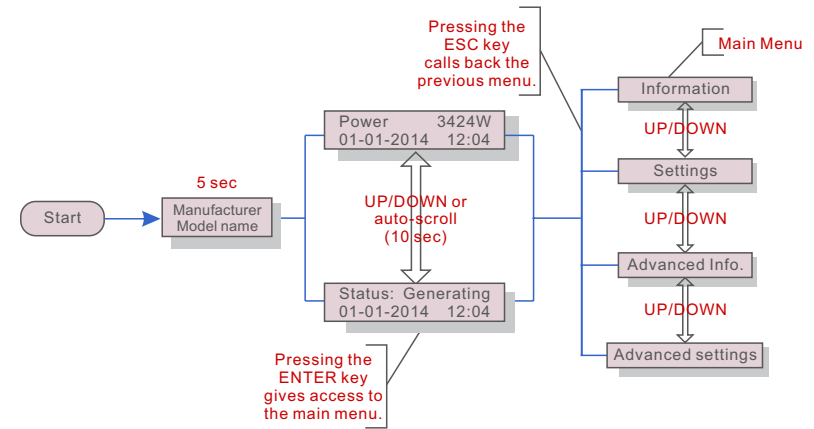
Pressing the ESC key calls back the previous menu.

Main Menu

Start

5 sec

Manufacturer Model name

Power 3424W
01-01-2014 12:04

UP/DOWN or auto-scroll (10 sec)

Status: Generating
01-01-2014 12:04

Pressing the ENTER key gives access to the main menu.

Information

UP/DOWN

Settings

UP/DOWN

Advanced Info.

UP/DOWN

Advanced settings